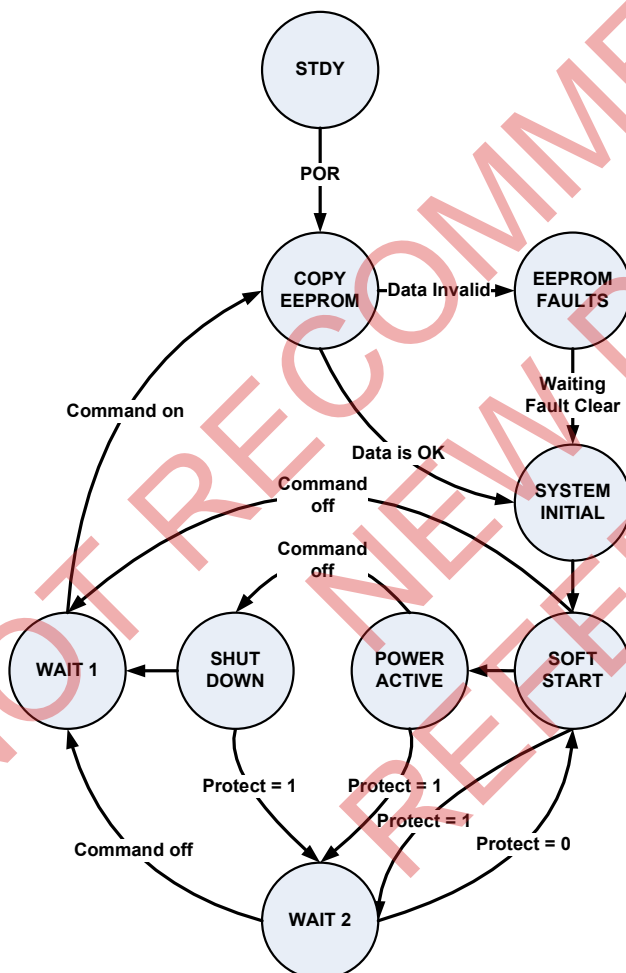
STDY

POR

COPY EEPROM

Data Invalid

EEPROM FAULTS

Waiting Fault Clear

Command on

Data is OK

SYSTEM INITIAL

Command off

Command off

WAIT 1

SHUT DOWN

POWER ACTIVE

SOFT START

Protect = 1

Protect = 1

Protect = 1

Command off

Protect = 0

WAIT 2

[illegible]OT RECOMM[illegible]

NEW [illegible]

RE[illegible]